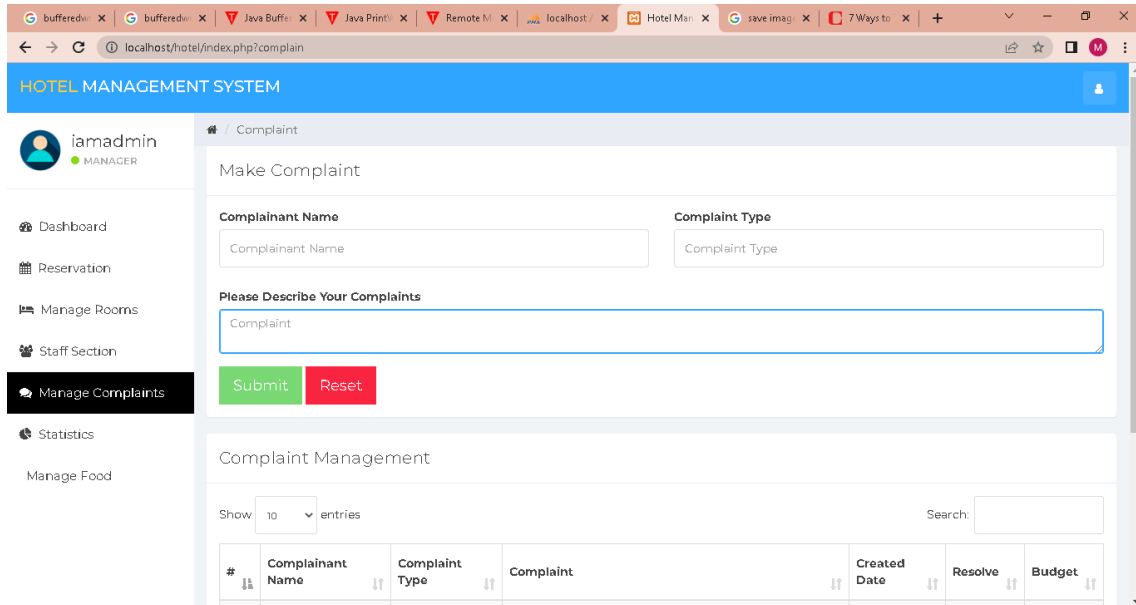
bufferedw ×
bufferedw ×
Java Buffe ×
Java PrintW ×
Remote M ×
localhost / ×
Hotel Man ×
save imag ×
7 Ways to ×
+

localhost/hotel/index.php?complain

M

HOTEL MANAGEMENT SYSTEM

iamadmin
MANAGER

Dashboard
Reservation
Manage Rooms
Staff Section
Manage Complaints
Statistics
Manage Food

Complaint

Make Complaint

Complainant Name
Complainant Name

Complaint Type
Complaint Type

Please Describe Your Complaints
Complaint

Submit
Reset

Complaint Management

Show 10 entries

Search:

| # | Complainant Name | Complaint Type | Complaint | Created Date | Resolve | Budget |
|---|---|---|---|---|---|---|